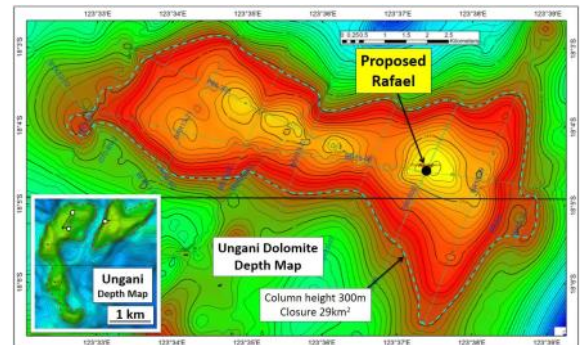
123°33'E 123°34'E 123°35'E 123°36'E 123°37'E 123°38'E 123°39'E

0 0.250.5 1 1.5 2 2.5 Kilometers

Proposed Rafael

Ungani Depth Map

1 km

Ungani Dolomite Depth Map

Column height 300m
Closure 29km²

18°3'S 18°4'S 18°5'S 18°6'S

123°33'E 123°34'E 123°35'E 123°36'E 123°37'E 123°38'E 123°39'E